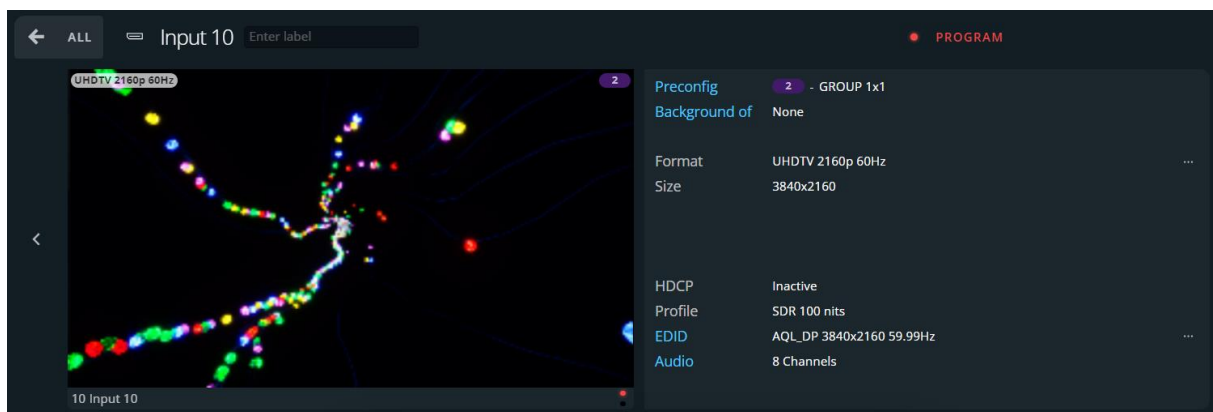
ALL Input 10 Enter label

PROGRAM

UHDTV 2160p 60Hz
2

10 Input 10

Preconfig 2 - GROUP 1x1
Background of None

Format UHDTV 2160p 60Hz ...
Size 3840x2160

HDCP Inactive
Profile SDR 100 nits
EDID AQL_DP 3840x2160 59.99Hz ...
Audio 8 Channels